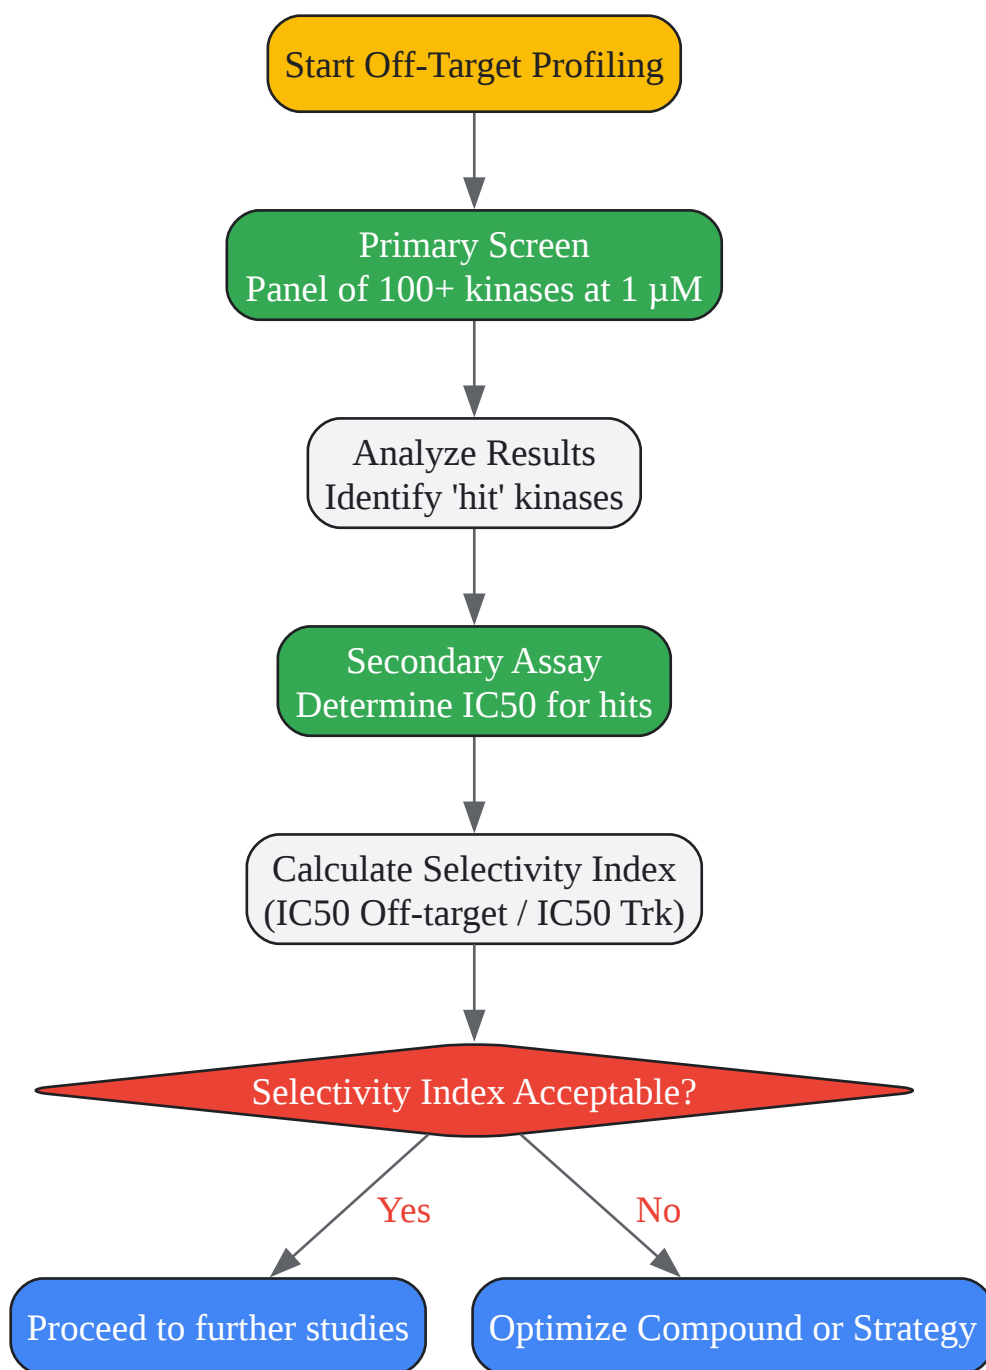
Start Off-Target Profiling

Primary Screen
Panel of 100+ kinases at 1 μM

Analyze Results
Identify 'hit' kinases

Secondary Assay
Determine IC50 for hits

Calculate Selectivity Index
(IC50 Off-target / IC50 Trk)

Selectivity Index Acceptable?

Yes

No

Proceed to further studies

Optimize Compound or Strategy